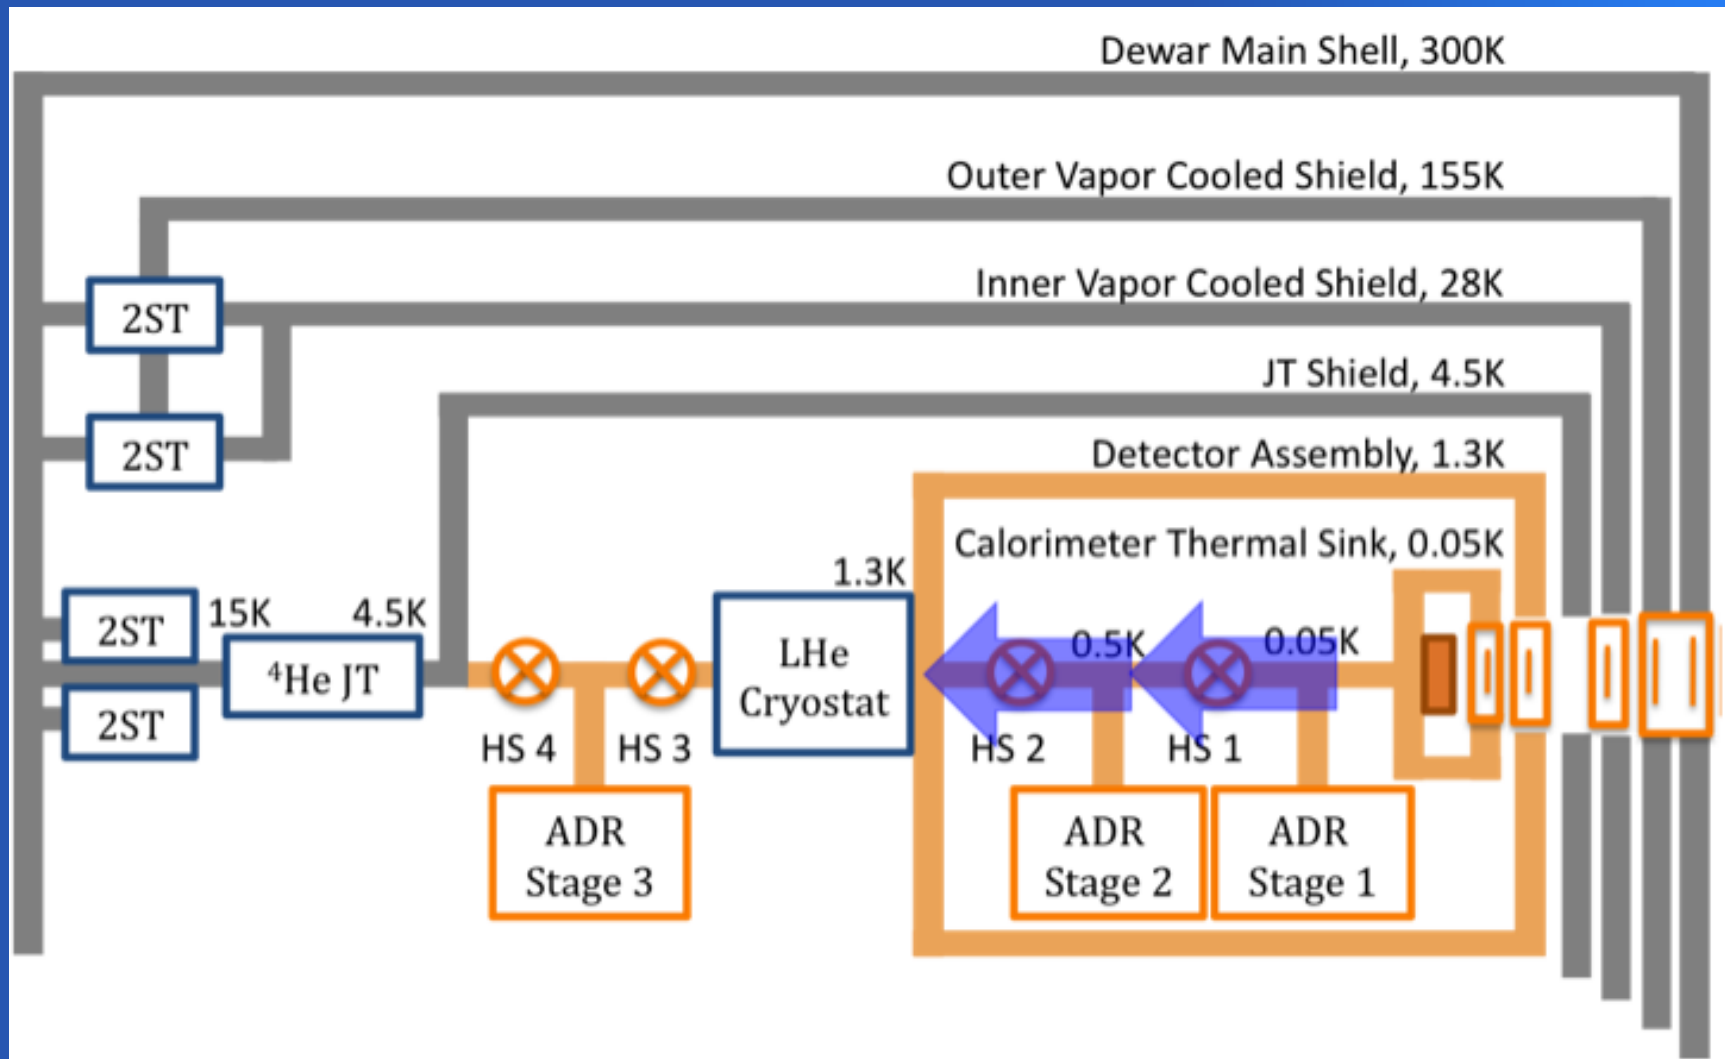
Dewar Main Shell, 300K

Outer Vapor Cooled Shield, 155K

Inner Vapor Cooled Shield, 28K

JT Shield, 4.5K

Detector Assembly, 1.3K

Calorimeter Thermal Sink, 0.05K

2ST

2ST

2ST

2ST

15K

4.5K

$^4$He JT

1.3K

LHe Cryostat

0.5K

0.05K

HS 4

HS 3

HS 2

HS 1

ADR Stage 3

ADR Stage 2

ADR Stage 1